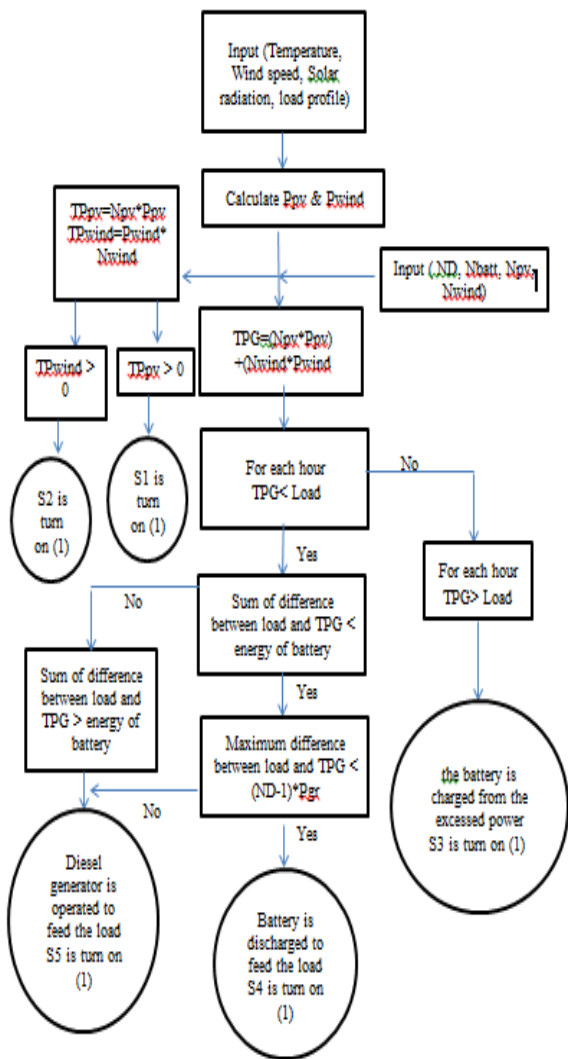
Input (Temperature, Wind speed, Solar radiation, load profile)

Calculate Ppv & Pwind

TPpv=Npv*Ppv
TPwind=Pwind*Nwind

Input (ND, Nbatt, Npv, Nwind)

TPG=(Npv*Ppv)+(Nwind*Pwind

TPwind > 0

TPpv > 0

S2 is turn on (1)

S1 is turn on (1)

For each hour TPG< Load

No

Yes

For each hour TPG> Load

No

Sum of difference between load and TPG < energy of battery

Sum of difference between load and TPG > energy of battery

Yes

Maximum difference between load and TPG < (ND-1)*Pgr

the battery is charged from the excessed power S3 is turn on (1)

No

Yes

Diesel generator is operated to feed the load S5 is turn on (1)

Battery is discharged to feed the load S4 is turn on (1)